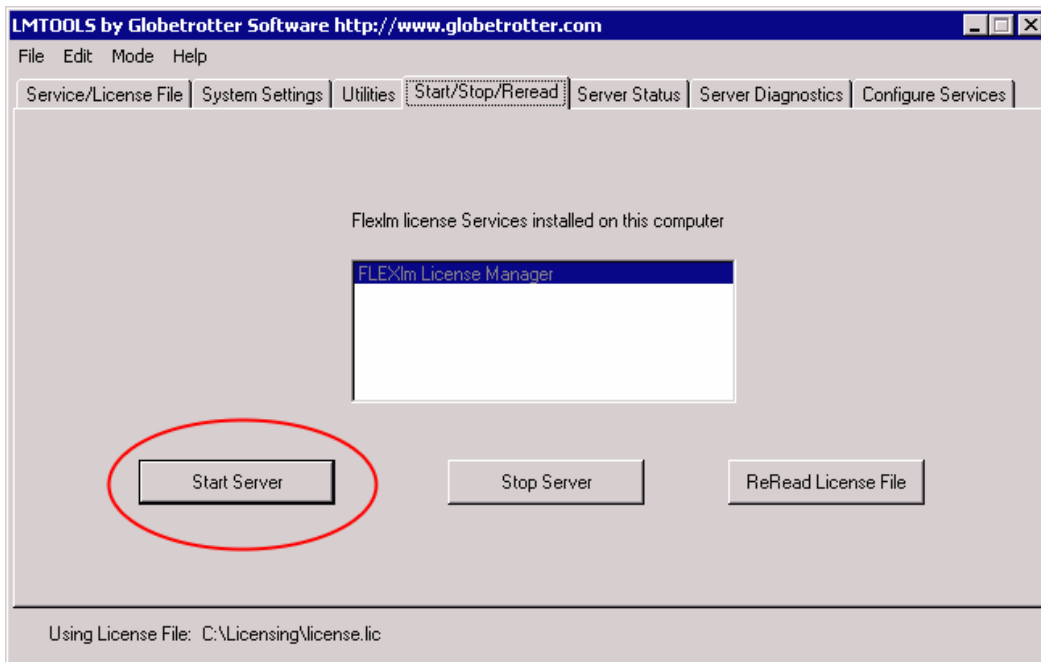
LMTOOLS by Globetrotter Software http://www.globetrotter.com

File Edit Mode Help

Service/License File | System Settings | Utilities | Start/Stop/Reread | Server Status | Server Diagnostics | Configure Services

Flexlm license Services installed on this computer

FLEXlm License Manager

Start Server

Stop Server

ReRead License File

Using License File: C:\Licensing\license.lic